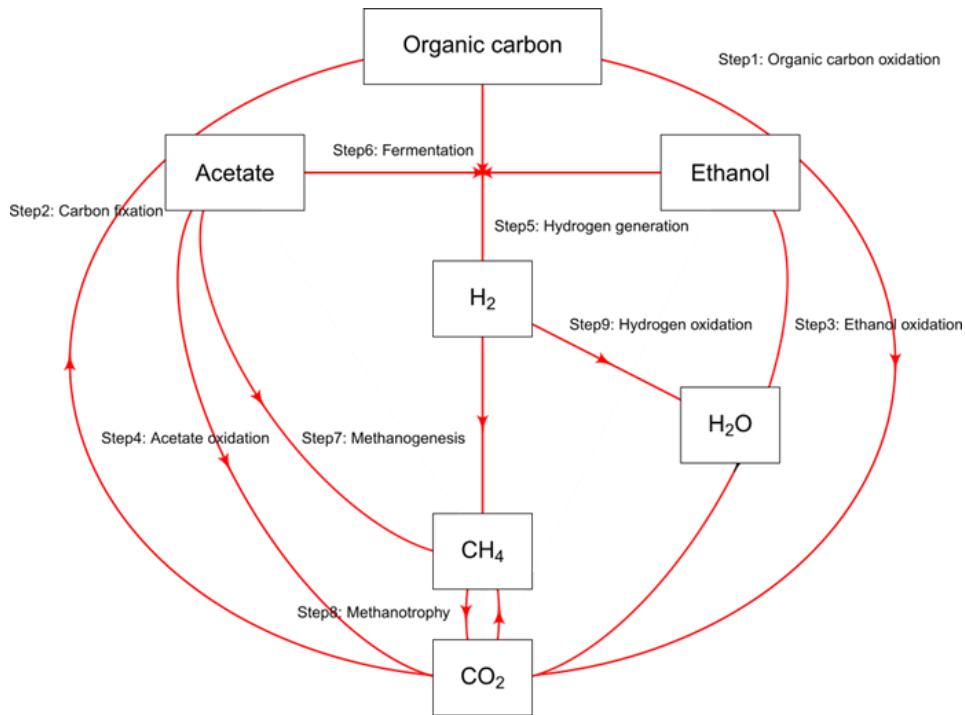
Organic carbon

Step1: Organic carbon oxidation

Acetate

Step6: Fermentation

Ethanol

Step2: Carbon fixation

Step5: Hydrogen generation

$H_2$

Step9: Hydrogen oxidation

Step3: Ethanol oxidation

$H_2O$

Step4: Acetate oxidation

Step7: Methanogenesis

$CH_4$

Step8: Methanotrophy

$CO_2$